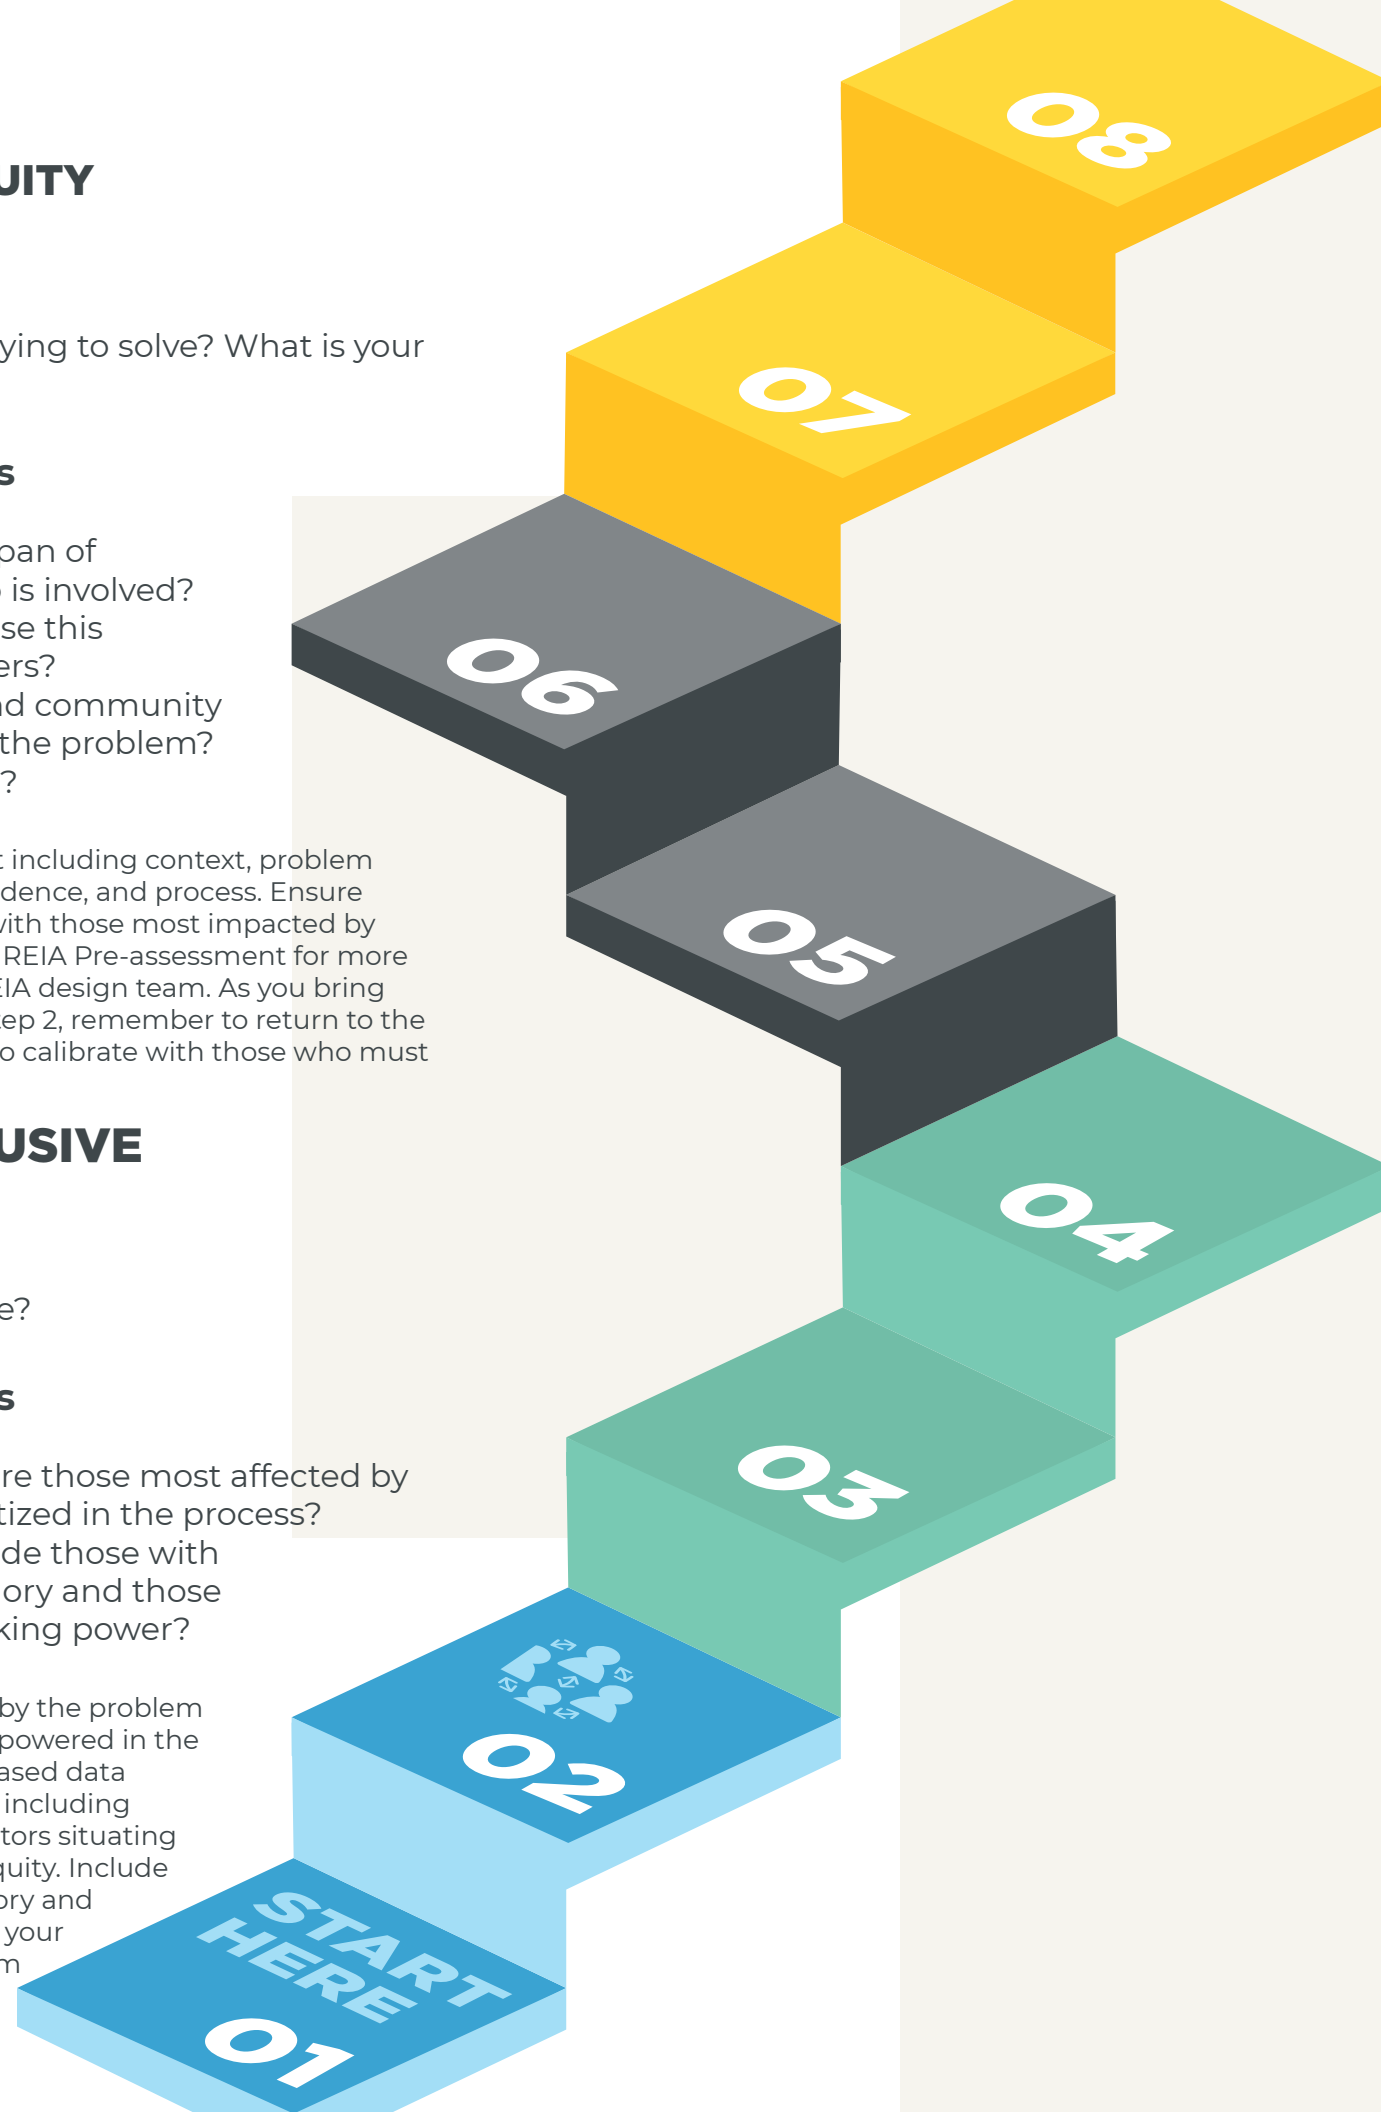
UITY

ying to solve? What is your

s

pan of
is involved?
se this
ers?
d community
the problem?
?

including context, problem
dence, and process. Ensure
with those most impacted by
REIA Pre-assessment for more
IA design team. As you bring
ep 2, remember to return to the
o calibrate with those who must

USIVE

e?

s

re those most affected by
tized in the process?
de those with
ory and those
king power?

by the problem
powered in the
ased data
including
tors situating
quity. Include
ry and
your
m

08

07

06

05

04

03

02

START HERE

01